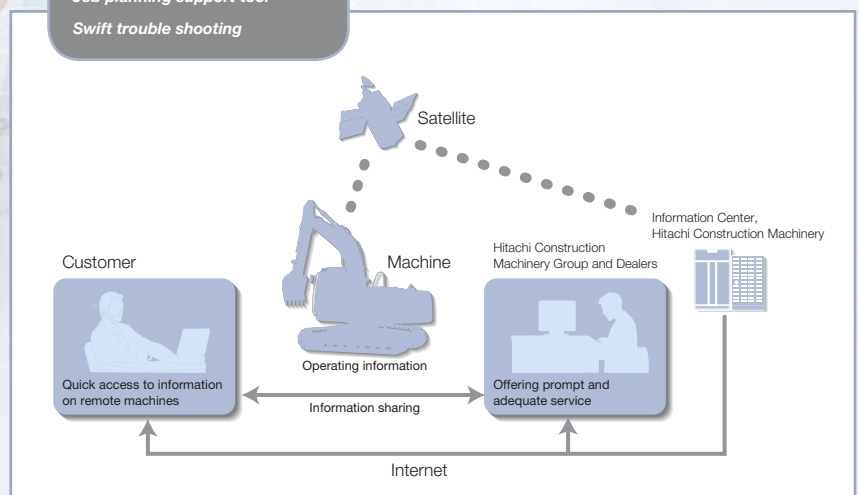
Job planning support tool

Swift trouble shooting

Satellite

Information Center, Hitachi Construction Machinery

Customer

Machine

Hitachi Construction Machinery Group and Dealers

Quick access to information on remote machines

Operating information

Offering prompt and adequate service

Information sharing

Internet